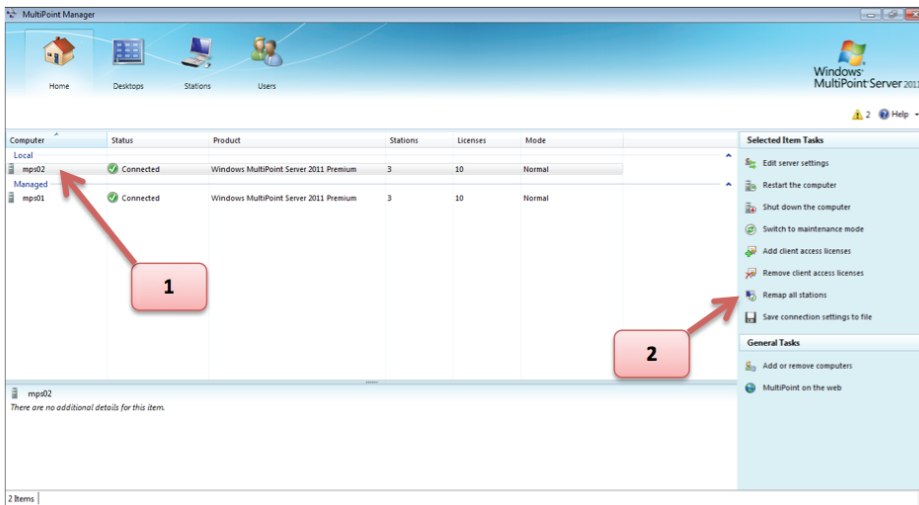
MultiPoint Manager

Home Desktops Stations Users

Windows MultiPoint Server 2011

2 Help

| Computer | Status | Product | Stations | Licenses | Mode |
|---|---|---|---|---|---|
| Local | | | | | |
| mps02 | Connected | Windows MultiPoint Server 2011 Premium | 3 | 10 | Normal |
| Managed | | | | | |
| mps01 | Connected | Windows MultiPoint Server 2011 Premium | 3 | 10 | Normal |

1

2

mps02
There are no additional details for this item.

Selected Item Tasks
Edit server settings
Restart the computer
Shut down the computer
Switch to maintenance mode
Add client access licenses
Remove client access licenses
Remap all stations
Save connection settings to file

General Tasks
Add or remove computers
MultiPoint on the web

2 Items